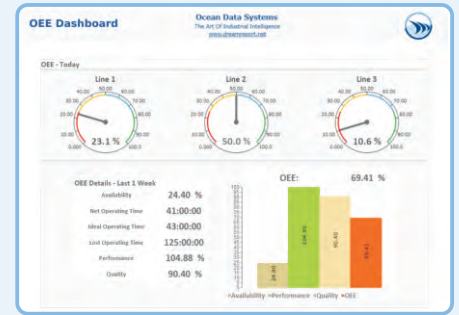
OEE Dashboard

Ocean Data Systems
The Art Of Industrial Intelligence
www.dreamreport.net

OEE - Today

Line 1

Line 2

Line 3

23.1 %

50.0 %

10.6 %

OEE Details - Last 1 Week

| | |
|---|---|
| Availability | 24.40 % |
| Net Operating Time | 41:00:00 |
| Ideal Operating Time | 43:00:00 |
| Lost Operating Time | 125:00:00 |
| Performance | 104.88 % |
| Quality | 90.40 % |

OEE: 69.41 %

24.40

104.88

90.40

69.41

▪Availability ▪Performance ▪Quality ▪OEE